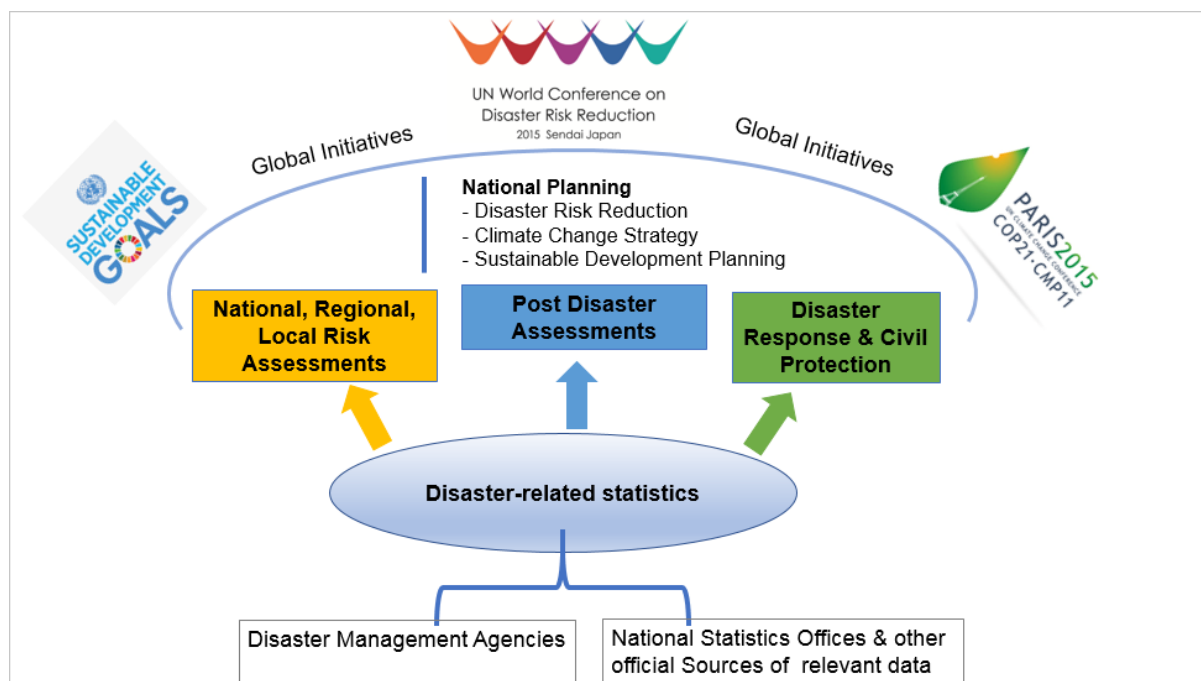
UN World Conference on Disaster Risk Reduction
2015 Sendai Japan

Global Initiatives

Global Initiatives

SUSTAINABLE DEVELOPMENT GOALS

PARIS2015
UN CLIMATE CHANGE CONFERENCE
COP21·CMP11

National Planning
- Disaster Risk Reduction
- Climate Change Strategy
- Sustainable Development Planning

National, Regional, Local Risk Assessments

Post Disaster Assessments

Disaster Response & Civil Protection

Disaster-related statistics

Disaster Management Agencies

National Statistics Offices & other official Sources of relevant data